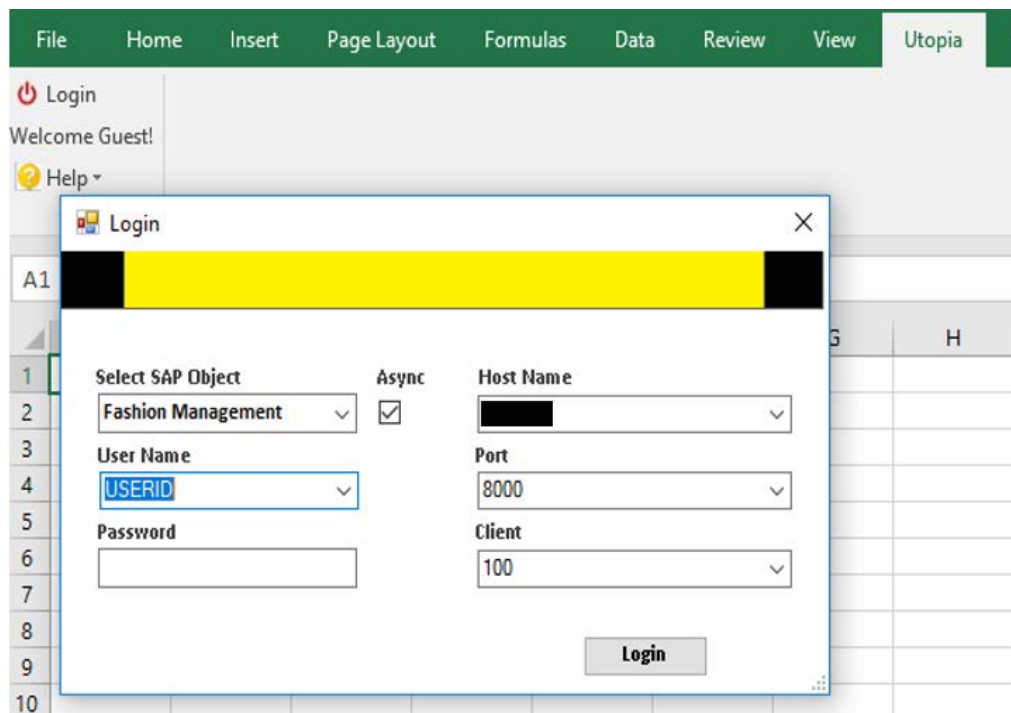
File Home Insert Page Layout Formulas Data Review View Utopia

Login
Welcome Guest!
Help

Login

A1

G H

1
2
3
4
5
6
7
8
9
10

Select SAP Object
Fashion Management

Async

Host Name

User Name
USERID

Port
8000

Password

Client
100

Login